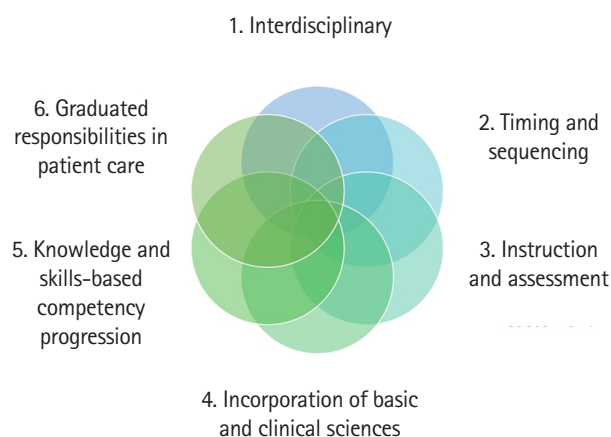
1. Interdisciplinary

2. Timing and sequencing

3. Instruction and assessment

4. Incorporation of basic and clinical sciences

5. Knowledge and skills-based competency progression

6. Graduated responsibilities in patient care